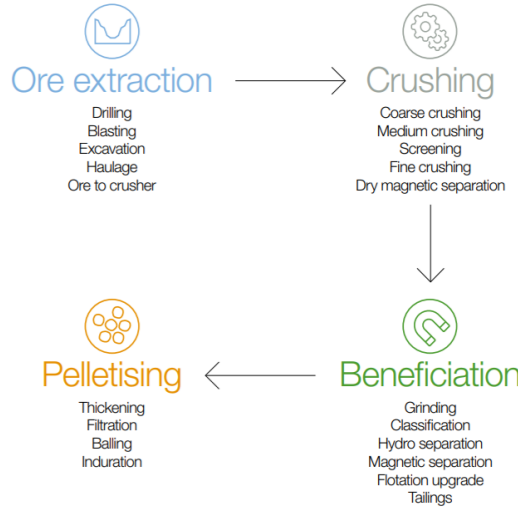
Ore extraction

Drilling
Blasting
Excavation
Haulage
Ore to crusher

Crushing

Coarse crushing
Medium crushing
Screening
Fine crushing
Dry magnetic separation

Pelletising

Thickening
Filtration
Balling
Induration

Beneficiation

Grinding
Classification
Hydro separation
Magnetic separation
Flotation upgrade
Tailings